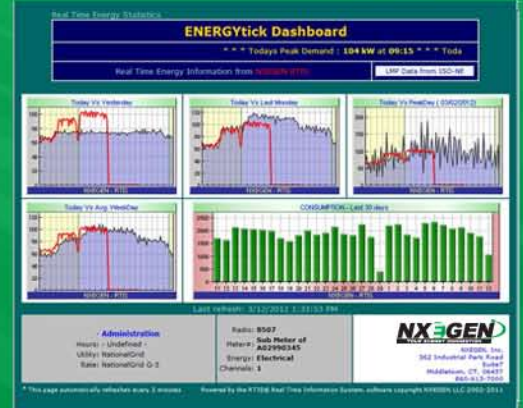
Real Time Energy Statistics

ENERGYtick Dashboard

* * * Todays Peak Demand : 104 kW at 09:15 * * * Toda

Real Time Energy Information from NXEGEN - RTIS

LMP Data from ISO-NE

Today Vs Yesterday

NXEGEN - RTIS

Today Vs Last Weekday

NXEGEN - RTIS

Today Vs PeakDay ( 03/02/2011 )

NXEGEN - RTIS

Today Vs Avg WeekDay

NXEGEN - RTIS

CONSUMPTION - Last 30 days

NXEGEN - RTIS

Last refresh: 3/12/2011 1:33:53 PM

- Administration
Hours: - Undefined -
Utility: NationalGrid
Rate: NationalGrid G-3

Radio: 8507
Meter#: Sub Meter of A02990345
Energy: Electrical
Channels: 1

NXEGEN
YOUR ENERGY CONNECTION

NXEGEN, Inc.
362 Industrial Park Road
Suite7
Middletown, CT, 06457
860-613-7000

* This page automatically refreshes every 3 minutes

Powered by the RTIS® Real Time Information System, software copyright NXEGEN LLC 2002-2011